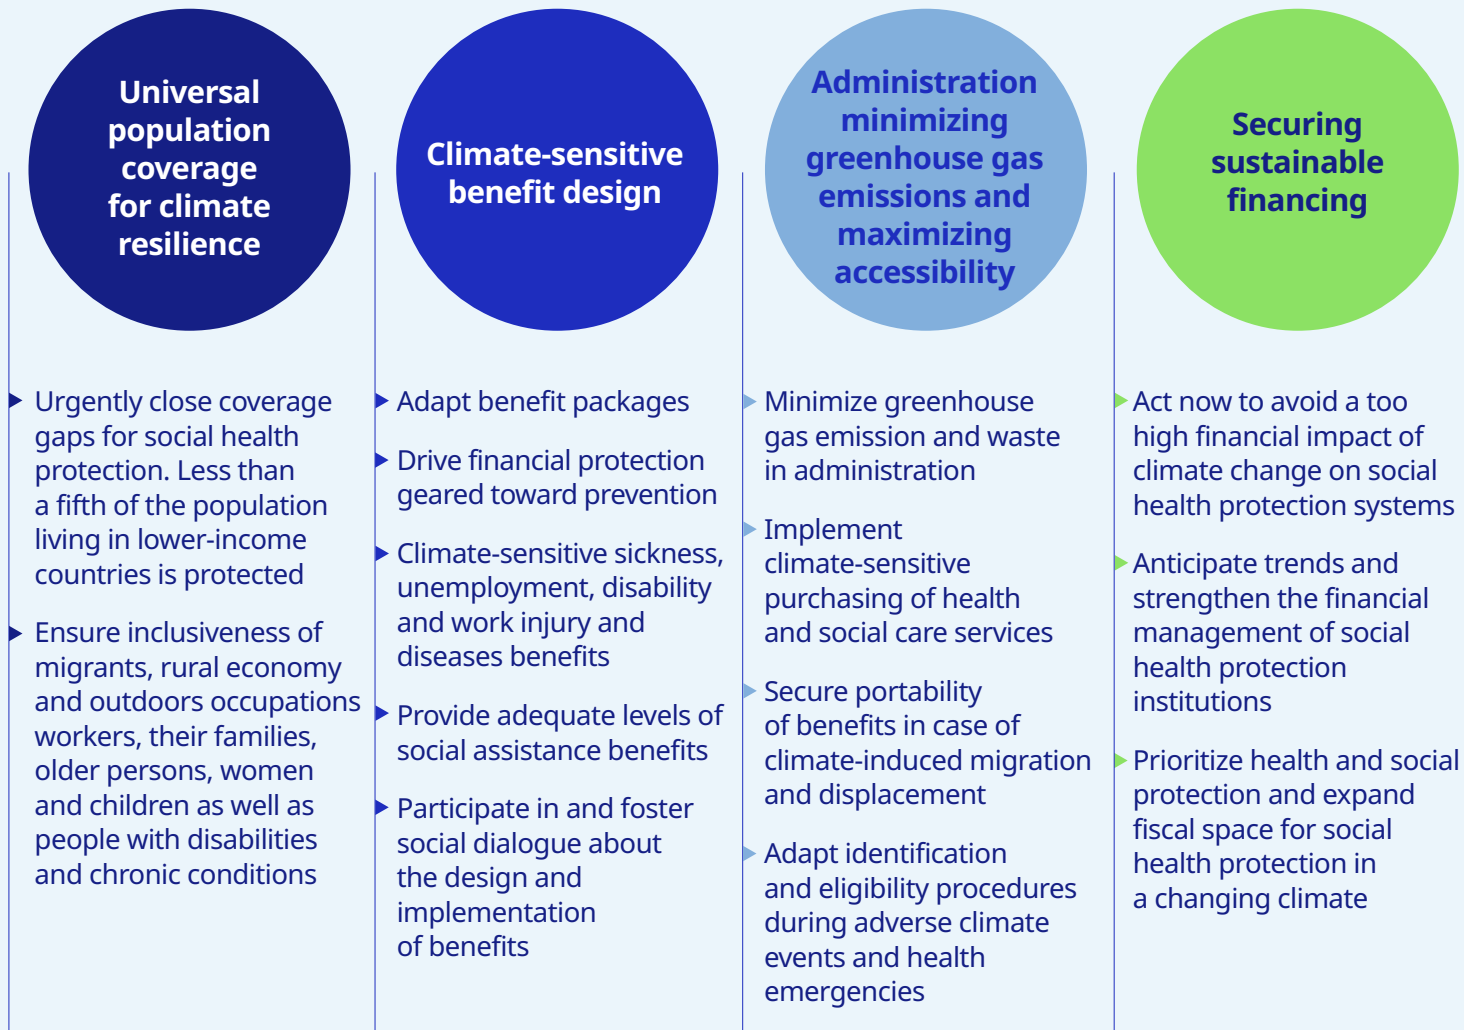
Universal population coverage for climate resilience

- Urgently close coverage gaps for social health protection. Less than a fifth of the population living in lower-income countries is protected
- Ensure inclusiveness of migrants, rural economy and outdoors occupations workers, their families, older persons, women and children as well as people with disabilities and chronic conditions

Climate-sensitive benefit design

- Adapt benefit packages
- Drive financial protection geared toward prevention
- Climate-sensitive sickness, unemployment, disability and work injury and diseases benefits
- Provide adequate levels of social assistance benefits
- Participate in and foster social dialogue about the design and implementation of benefits

Administration minimizing greenhouse gas emissions and maximizing accessibility

- Minimize greenhouse gas emission and waste in administration
- Implement climate-sensitive purchasing of health and social care services
- Secure portability of benefits in case of climate-induced migration and displacement
- Adapt identification and eligibility procedures during adverse climate events and health emergencies

Securing sustainable financing

- Act now to avoid a too high financial impact of climate change on social health protection systems
- Anticipate trends and strengthen the financial management of social health protection institutions
- Prioritize health and social protection and expand fiscal space for social health protection in a changing climate